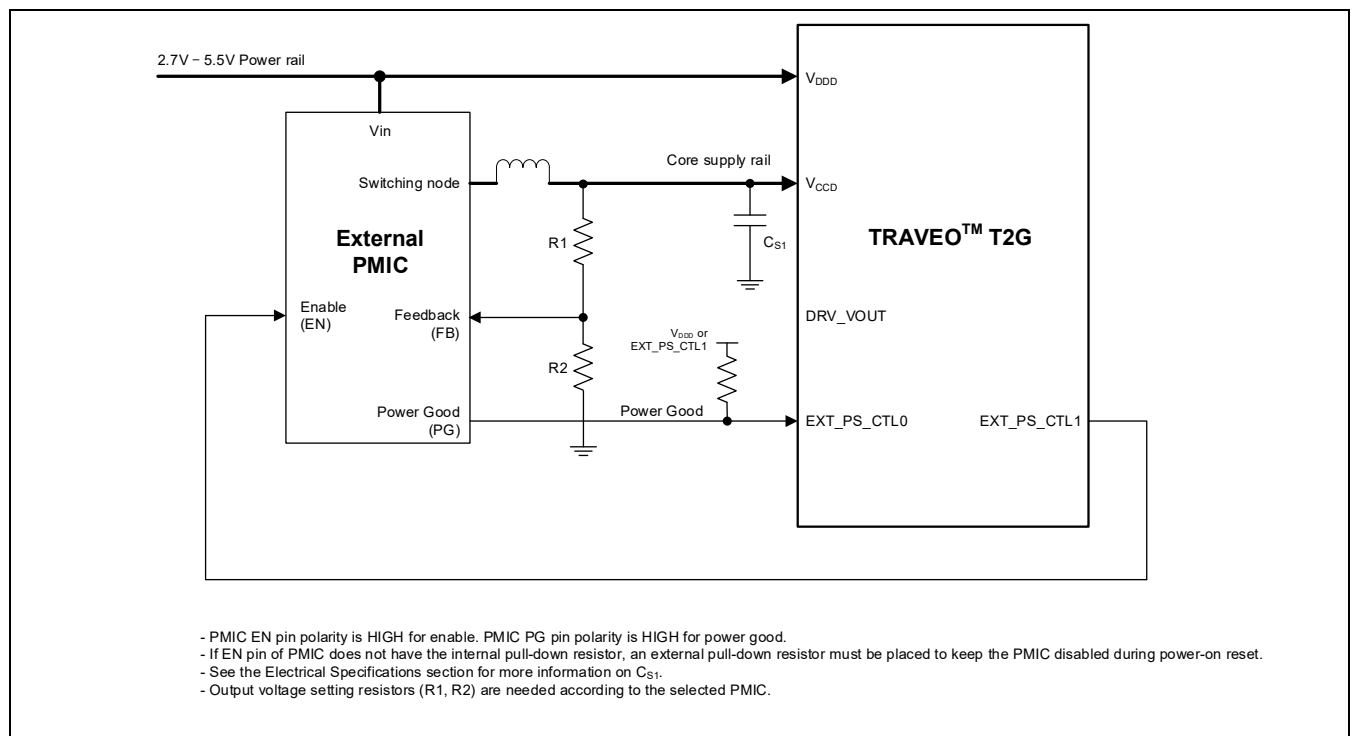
2.7V – 5.5V Power rail

$V_{DDD}$

Vin

Switching node

Core supply rail

$V_{CCD}$

External PMIC

R1

$C_{S1}$

TRAVEO$^{TM}$ T2G

Enable (EN)

Feedback (FB)

DRV_VOUT

$V_{DDD}$ or EXT_PS_CTL1

R2

Power Good (PG)

Power Good

EXT_PS_CTL0

EXT_PS_CTL1

- PMIC EN pin polarity is HIGH for enable. PMIC PG pin polarity is HIGH for power good.
- If EN pin of PMIC does not have the internal pull-down resistor, an external pull-down resistor must be placed to keep the PMIC disabled during power-on reset.
- See the Electrical Specifications section for more information on $C_{S1}$.
- Output voltage setting resistors (R1, R2) are needed according to the selected PMIC.